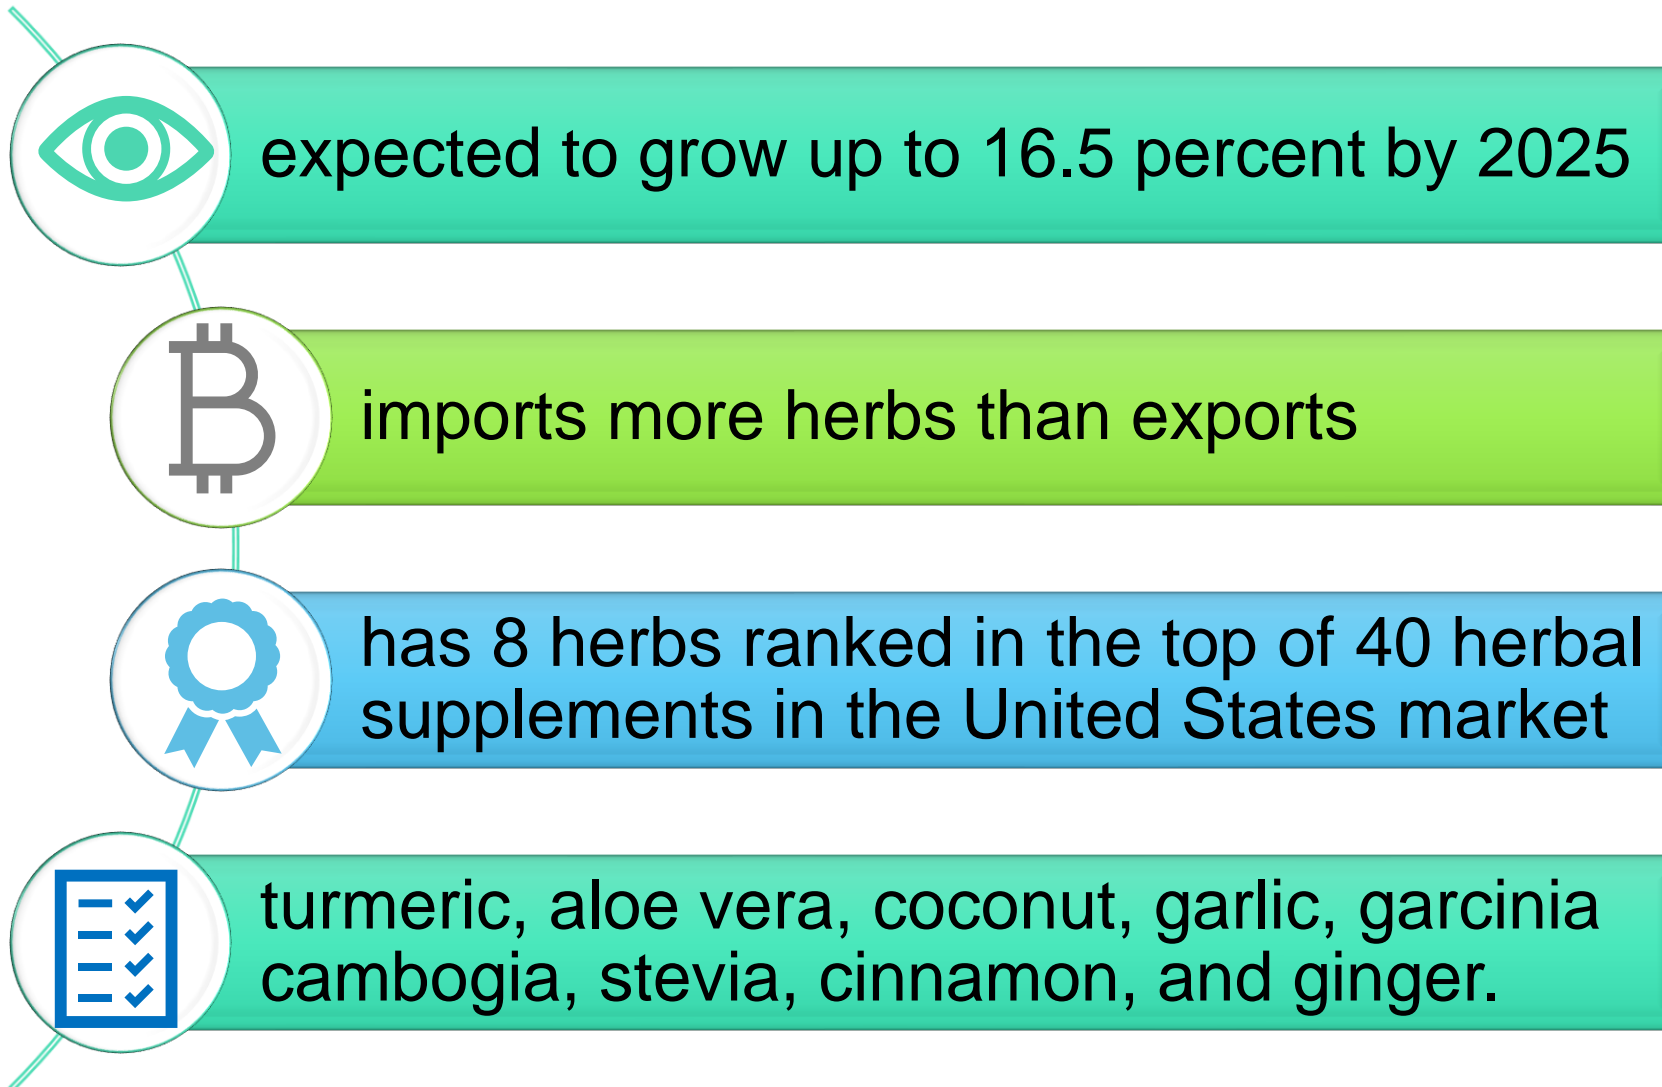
expected to grow up to 16.5 percent by 2025

imports more herbs than exports

has 8 herbs ranked in the top of 40 herbal supplements in the United States market

turmeric, aloe vera, coconut, garlic, garcinia cambogia, stevia, cinnamon, and ginger.